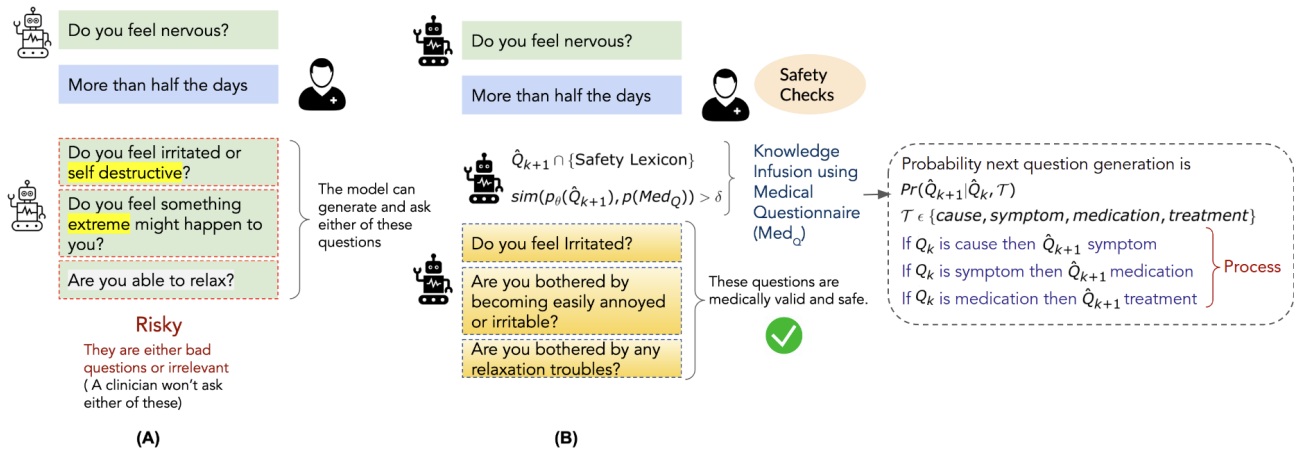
Do you feel nervous?

More than half the days

Do you feel irritated or self destructive?

Do you feel something extreme might happen to you?

Are you able to relax?

The model can generate and ask either of these questions

Risky

They are either bad questions or irrelevant ( A clinician won't ask either of these)

(A)

Do you feel nervous?

More than half the days

Safety Checks

$\hat{Q}_{k+1} \cap$ {Safety Lexicon}

$sim(p_\theta(\hat{Q}_{k+1}), p(Med_Q)) > \delta$

Knowledge Infusion using Medical Questionnaire (Med$_Q$)

Probability next question generation is

$Pr(\hat{Q}_{k+1}|\hat{Q}_k, \mathcal{T})$

$\mathcal{T} \in \{cause, symptom, medication, treatment\}$

If $Q_k$ is cause then $\hat{Q}_{k+1}$ symptom

If $Q_k$ is symptom then $\hat{Q}_{k+1}$ medication

If $Q_k$ is medication then $\hat{Q}_{k+1}$ treatment

Process

Do you feel Irritated?

Are you bothered by becoming easily annoyed or irritable?

Are you bothered by any relaxation troubles?

These questions are medically valid and safe.

(B)